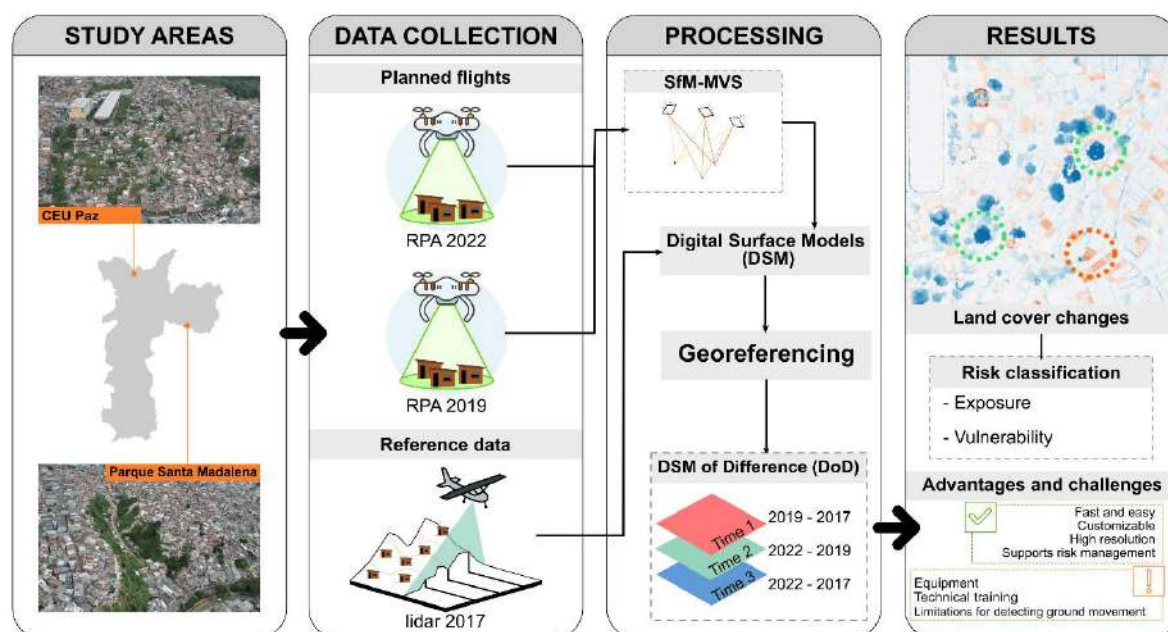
STUDY AREAS

CEU Paz

Parque Santa Madalena

DATA COLLECTION

Planned flights

RPA 2022

RPA 2019

Reference data

lidar 2017

PROCESSING

SfM-MVS

Digital Surface Models (DSM)

Georeferencing

DSM of Difference (DoD)

Time 1 2019 - 2017

Time 2 2022 - 2019

Time 3 2022 - 2017

RESULTS

Land cover changes

Risk classification

- Exposure

- Vulnerability

Advantages and challenges

Fast and easy
Customizable
High resolution
Supports risk management

Equipment
Technical training
Limitations for detecting ground movement